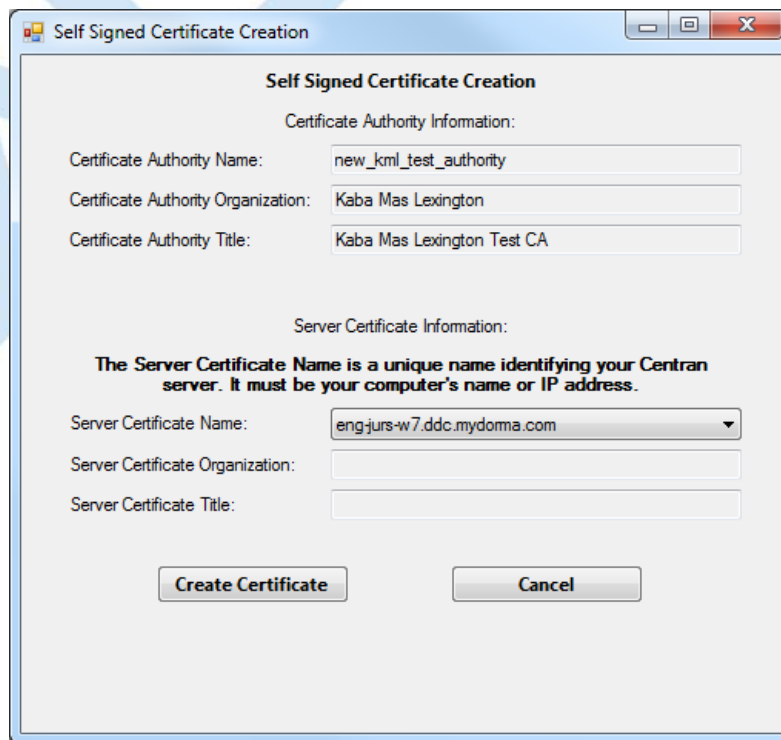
Self Signed Certificate Creation

Self Signed Certificate Creation

Certificate Authority Information:

Certificate Authority Name: new_kml_test_authority

Certificate Authority Organization: Kaba Mas Lexington

Certificate Authority Title: Kaba Mas Lexington Test CA

Server Certificate Information:

The Server Certificate Name is a unique name identifying your Centran server. It must be your computer's name or IP address.

Server Certificate Name: eng-jurs-w7.ddc.mydorma.com

Server Certificate Organization:

Server Certificate Title:

Create Certificate

Cancel